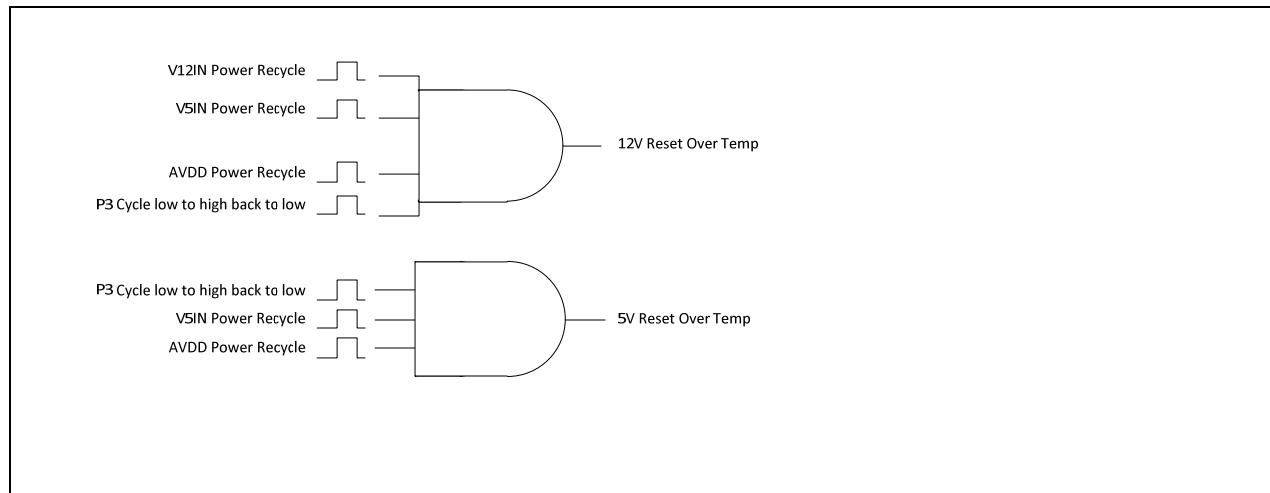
V12IN Power Recycle
V5IN Power Recycle
AVDD Power Recycle
P3 Cycle low to high back to low
12V Reset Over Temp

P3 Cycle low to high back to low
V5IN Power Recycle
AVDD Power Recycle
5V Reset Over Temp